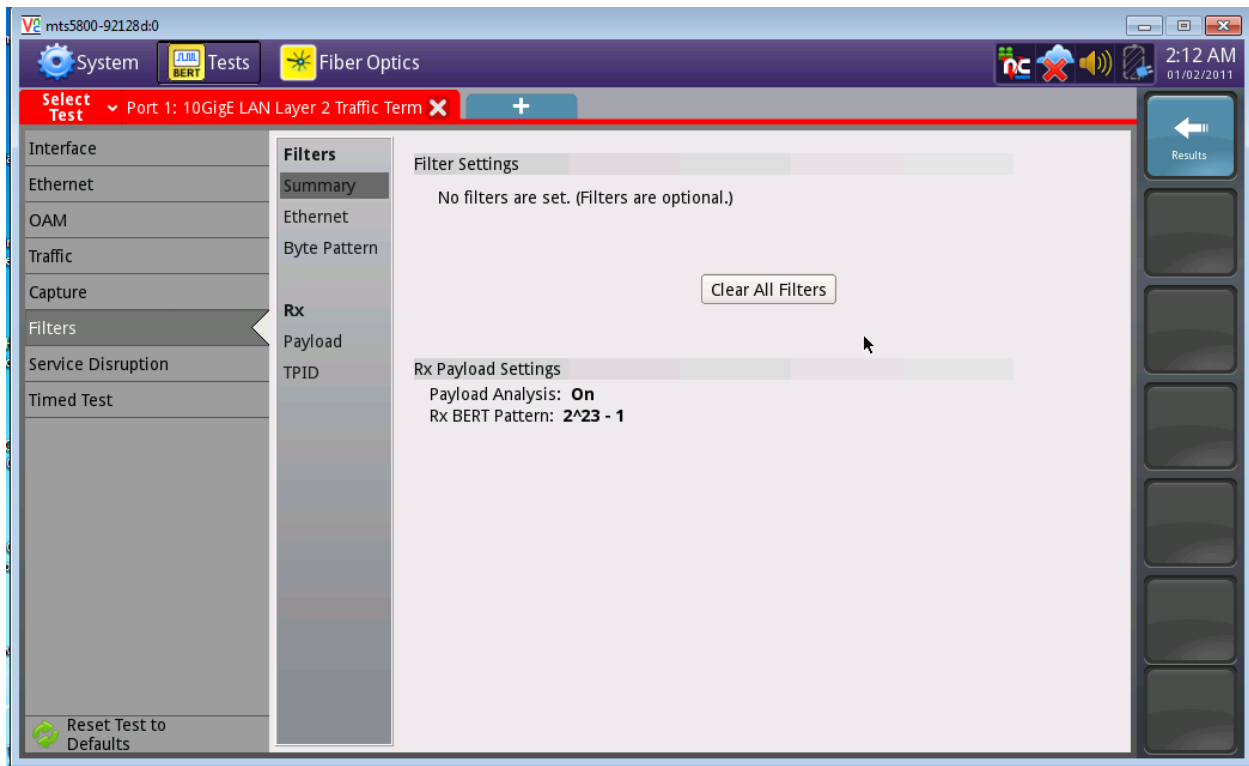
mts5800-92128d:0

System
BERT Tests
Fiber Optics
2:12 AM
01/02/2011

Select Test
Port 1: 10GigE LAN Layer 2 Traffic Term
+

Results

Interface
Ethernet
OAM
Traffic
Capture
Filters
Service Disruption
Timed Test

Reset Test to Defaults

Filters
Summary
Ethernet
Byte Pattern

Rx
Payload
TPID

Filter Settings
No filters are set. (Filters are optional.)

Clear All Filters

Rx Payload Settings
Payload Analysis: On
Rx BERT Pattern: 2^23 - 1